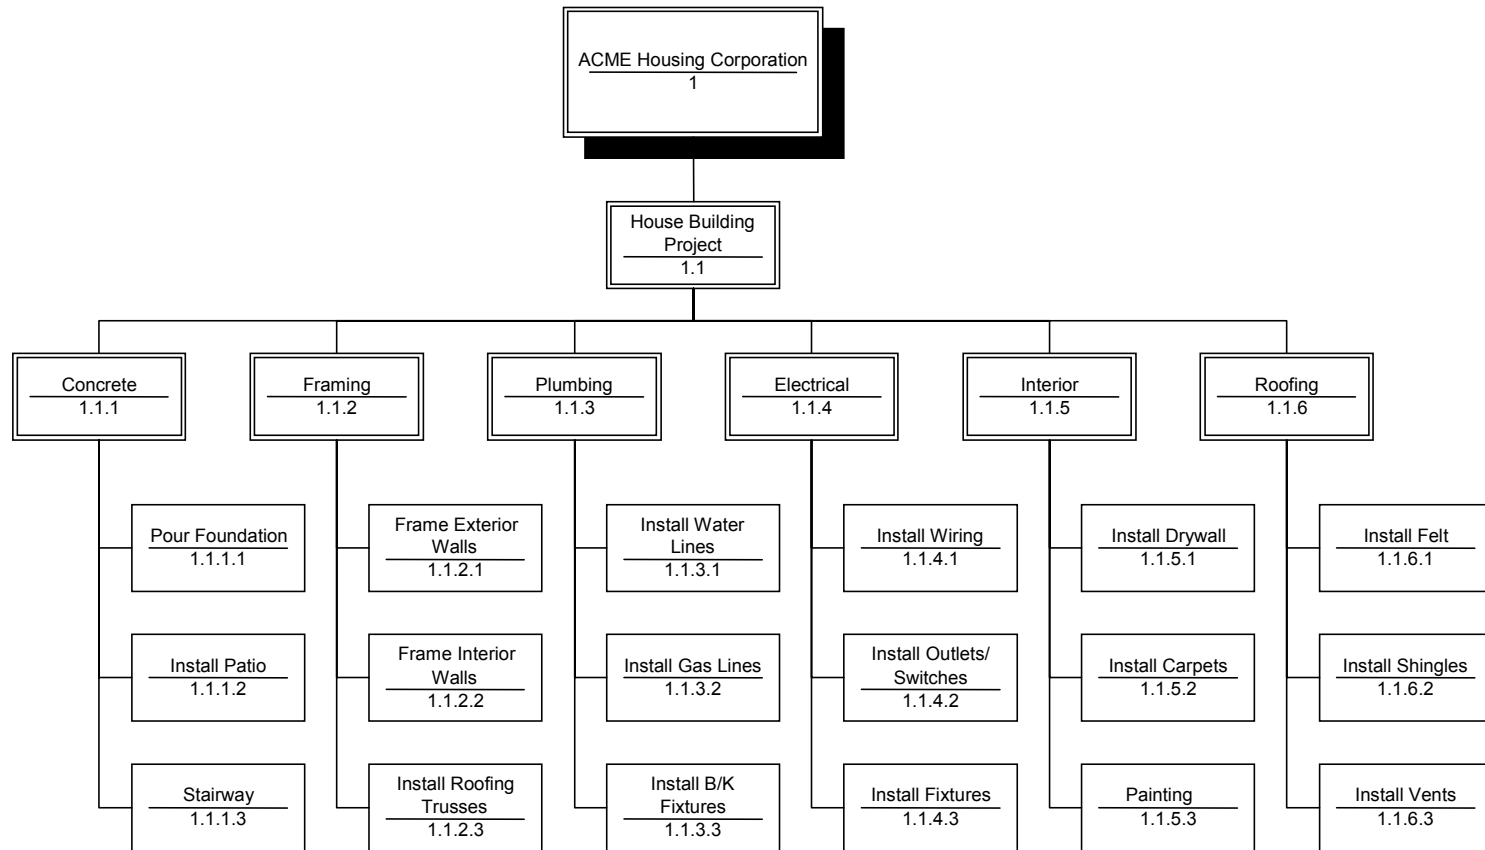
ACME Housing Corporation
1

House Building Project
1.1

Concrete
1.1.1

Pour Foundation
1.1.1.1

Install Patio
1.1.1.2

Stairway
1.1.1.3

Framing
1.1.2

Frame Exterior Walls
1.1.2.1

Frame Interior Walls
1.1.2.2

Install Roofing Trusses
1.1.2.3

Plumbing
1.1.3

Install Water Lines
1.1.3.1

Install Gas Lines
1.1.3.2

Install B/K Fixtures
1.1.3.3

Electrical
1.1.4

Install Wiring
1.1.4.1

Install Outlets/ Switches
1.1.4.2

Install Fixtures
1.1.4.3

Interior
1.1.5

Install Drywall
1.1.5.1

Install Carpets
1.1.5.2

Painting
1.1.5.3

Roofing
1.1.6

Install Felt
1.1.6.1

Install Shingles
1.1.6.2

Install Vents
1.1.6.3